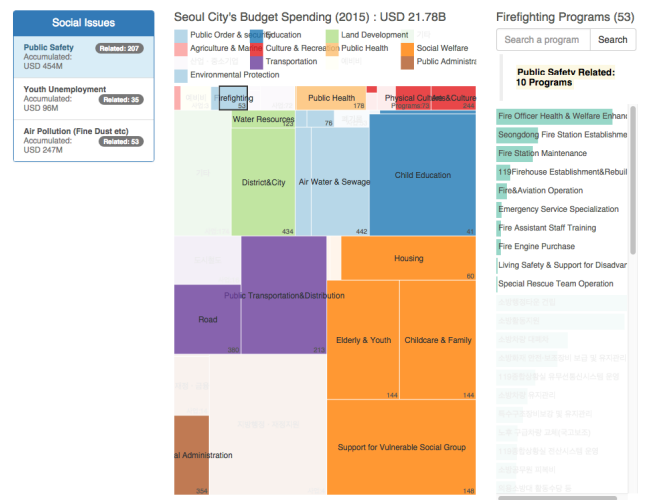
Social Issues

Public Safety
Accumulated:
USD 454M
Related: 207

Youth Unemployment
Accumulated:
USD 96M
Related: 35

Air Pollution (Fine Dust etc)
Accumulated:
USD 247M
Related: 53

Seoul City's Budget Spending (2015) : USD 21.78B

Public Order & Safety
Education
Land Development
Agriculture & Marine
Culture & Recreation
Public Health
Social Welfare
Transportation
Public Administration
Environmental Protection

Firefighting
Public Health
Physical Culture&Culture
Water Resources
District&City
Air Water & Sewage
Child Education
Housing
Public Transportation&Distribution
Road
Elderly & Youth
Childcare & Family
Support for Vulnerable Social Group
al Administration

123
78
178
434
442
60
213
144
144
148
254

Firefighting Programs (53)
Search a program
Search

Public Safety Related:
10 Programs

Fire Officer Health & Welfare Enhanc
Seongdong Fire Station Establishme
Fire Station Maintenance
119Firehouse Establishment&Rebuil
Fire&Aviation Operation
Emergency Service Specialization
Fire Assistant Staff Training
Fire Engine Purchase
Living Safety & Support for Disadvar
Special Rescue Team Operation